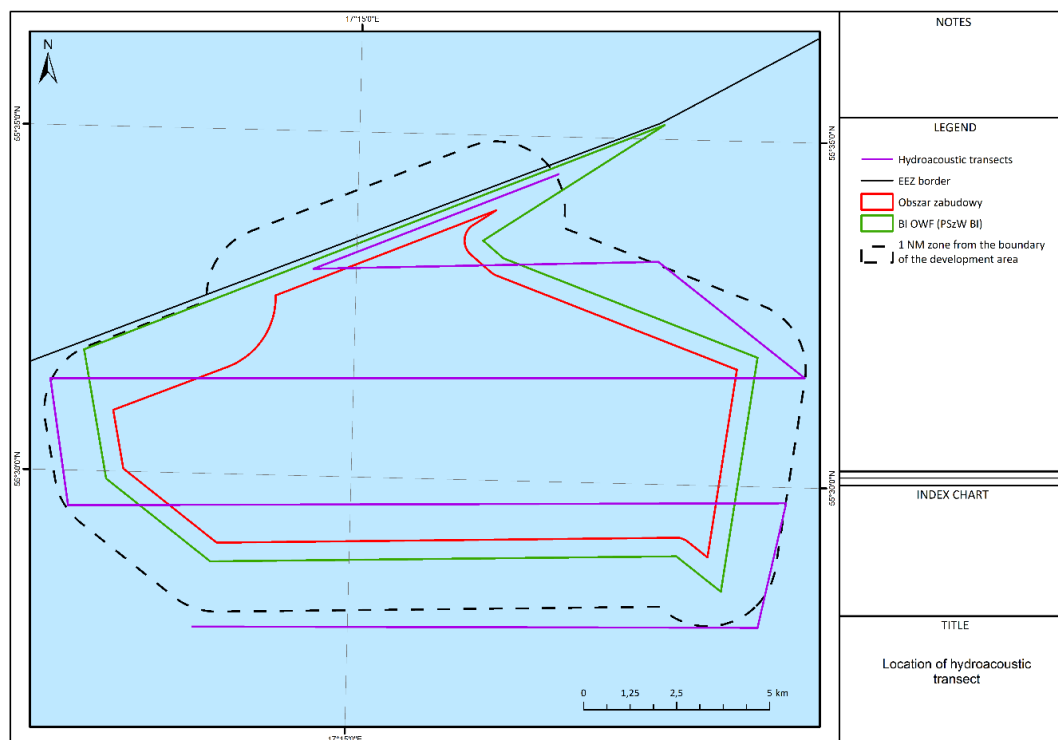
17°15'0"E

N

55°35'0"N

55°30'0"N

55°35'0"N

55°30'0"N

17°15'0"E

0 1,25 2,5 5 km

NOTES

LEGEND

Hydroacoustic transects

EEZ border

Obszar zabudowy

BI OWF (PSzW BI)

1 NM zone from the boundary of the development area

INDEX CHART

TITLE

Location of hydroacoustic transect